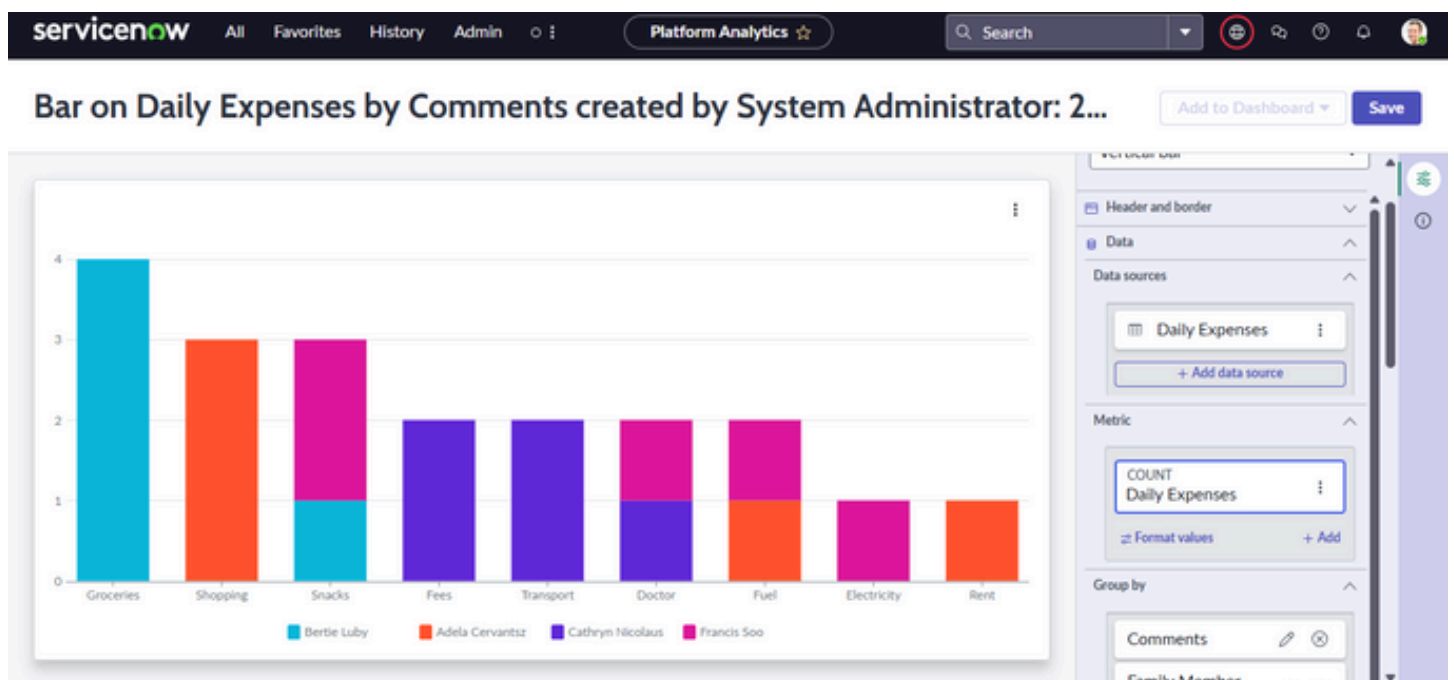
servicenow All Favorites History Admin

Platform Analytics ☆

Search

Bar on Daily Expenses by Comments created by System Administrator: 2...

Add to Dashboard

Save

Vertical Bar

Header and border

Data

Data sources

Daily Expenses

+ Add data source

Metric

COUNT
Daily Expenses

Format values

+ Add

Group by

Comments

Family Member

4

3

2

1

0

Groceries Shopping Snacks Fees Transport Doctor Fuel Electricity Rent

Bertie Luby Adela Cervantsz Cathryn Nicolaus Francis Soo